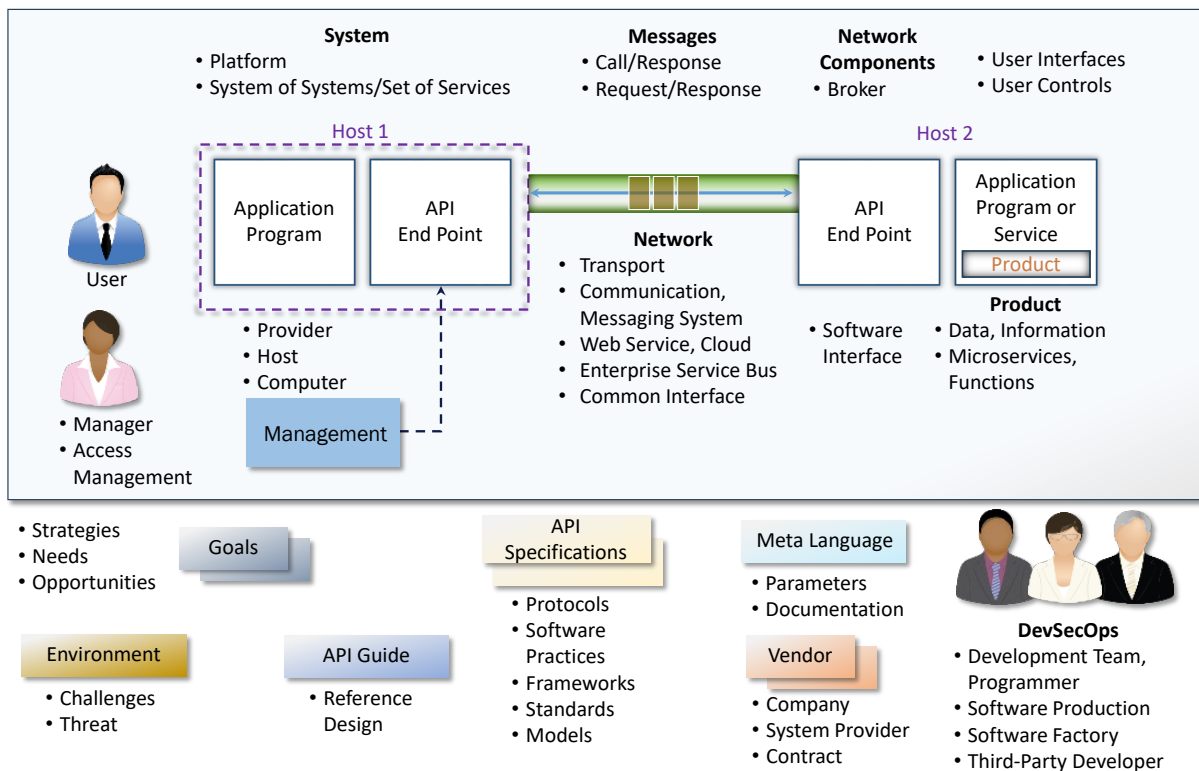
**System**
• Platform
• System of Systems/Set of Services

**Messages**
• Call/Response
• Request/Response

**Network Components**
• Broker

• User Interfaces
• User Controls

Host 1

Application Program

API End Point

Host 2

API End Point

Application Program or Service

Product

User

• Manager
• Access Management

• Provider
• Host
• Computer

Management

**Network**
• Transport
• Communication, Messaging System
• Web Service, Cloud
• Enterprise Service Bus
• Common Interface

• Software Interface

**Product**
• Data, Information
• Microservices, Functions

• Strategies
• Needs
• Opportunities

Goals

Environment
• Challenges
• Threat

API Guide
• Reference Design

API Specifications
• Protocols
• Software Practices
• Frameworks
• Standards
• Models

Meta Language
• Parameters
• Documentation

Vendor
• Company
• System Provider
• Contract

**DevSecOps**
• Development Team, Programmer
• Software Production
• Software Factory
• Third-Party Developer